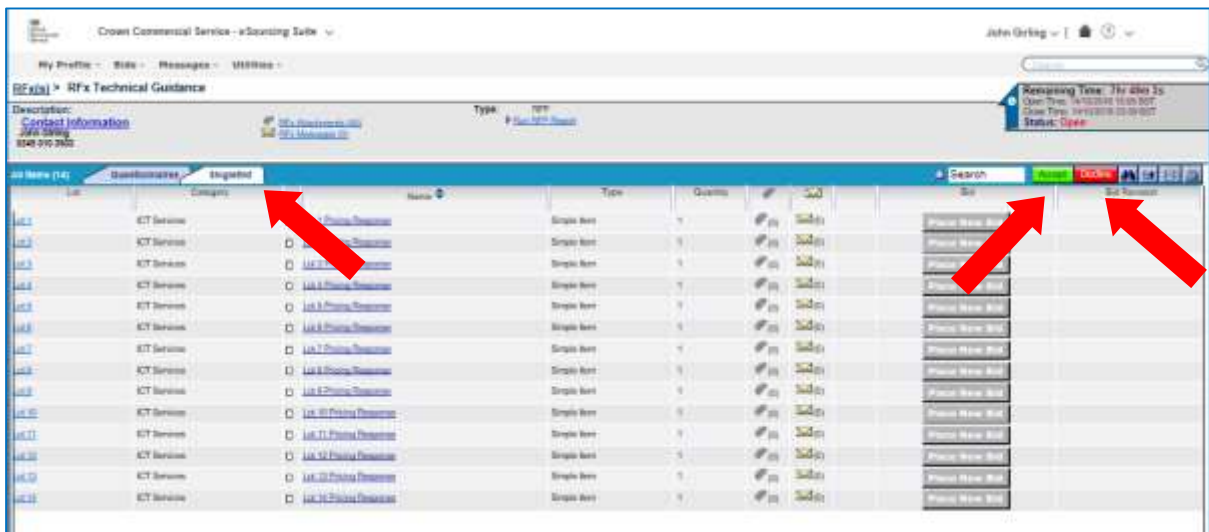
Crown Commercial Service - eSourcing Suite

John Girling

My Profile · Bids · Messages · Utilities ·

RFx(s) > RFx Technical Guidance

Remaining Time: 7hr 49m 1s
Open Time: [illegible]
Close Time: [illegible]
Status: Open

Description:
Contact Information
John Girling
0345 010 3503

RFx Attachments (0)
RFx Messages (0)

Type: RFP
Run RFP Report

All Items (14) Questionnaires Unspecified

Search Accept Decline

| Lot | Category | Name | Type | Quantity | | | Bid | Bid Revision |
|---|---|---|---|---|---|---|---|---|
| Lot 1 | ICT Services | Lot 1 Pricing Response | Simple Item | 1 | (0) | (0) | Place New Bid | |
| Lot 2 | ICT Services | Lot 2 Pricing Response | Simple Item | 1 | (0) | (0) | Place New Bid | |
| Lot 3 | ICT Services | Lot 3 Pricing Response | Simple Item | 1 | (0) | (0) | Place New Bid | |
| Lot 4 | ICT Services | Lot 4 Pricing Response | Simple Item | 1 | (0) | (0) | Place New Bid | |
| Lot 5 | ICT Services | Lot 5 Pricing Response | Simple Item | 1 | (0) | (0) | Place New Bid | |
| Lot 6 | ICT Services | Lot 6 Pricing Response | Simple Item | 1 | (0) | (0) | Place New Bid | |
| Lot 7 | ICT Services | Lot 7 Pricing Response | Simple Item | 1 | (0) | (0) | Place New Bid | |
| Lot 8 | ICT Services | Lot 8 Pricing Response | Simple Item | 1 | (0) | (0) | Place New Bid | |
| Lot 9 | ICT Services | Lot 9 Pricing Response | Simple Item | 1 | (0) | (0) | Place New Bid | |
| Lot 10 | ICT Services | Lot 10 Pricing Response | Simple Item | 1 | (0) | (0) | Place New Bid | |
| Lot 11 | ICT Services | Lot 11 Pricing Response | Simple Item | 1 | (0) | (0) | Place New Bid | |
| Lot 12 | ICT Services | Lot 12 Pricing Response | Simple Item | 1 | (0) | (0) | Place New Bid | |
| Lot 13 | ICT Services | Lot 13 Pricing Response | Simple Item | 1 | (0) | (0) | Place New Bid | |
| Lot 14 | ICT Services | Lot 14 Pricing Response | Simple Item | 1 | (0) | (0) | Place New Bid | |